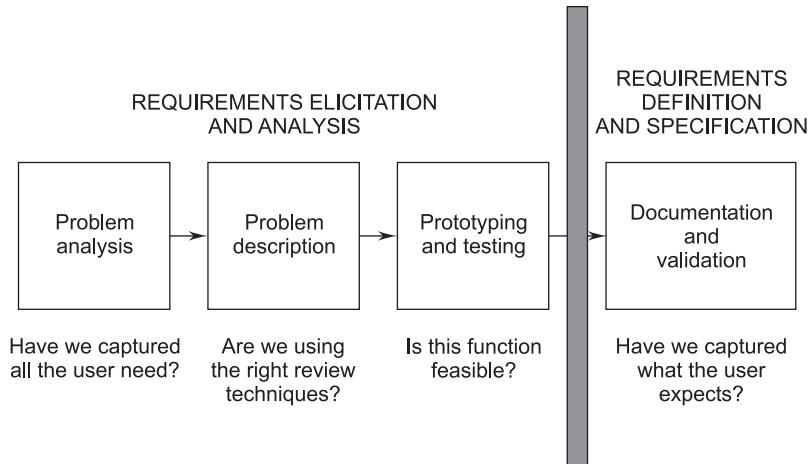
REQUIREMENTS ELICITATION AND ANALYSIS

REQUIREMENTS DEFINITION AND SPECIFICATION

Problem analysis

Problem description

Prototyping and testing

Documentation and validation

Have we captured all the user need?

Are we using the right review techniques?

Is this function feasible?

Have we captured what the user expects?